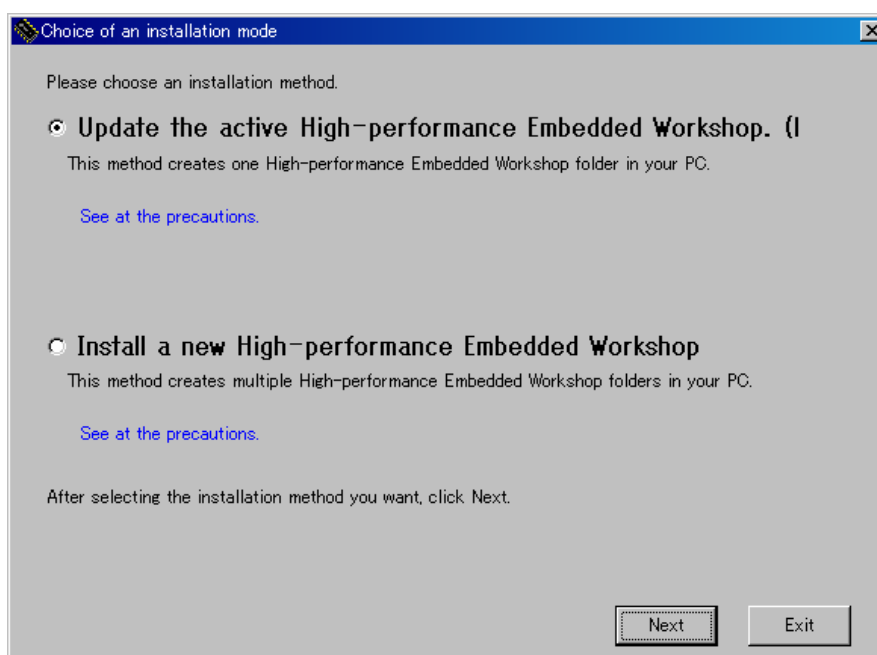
Choice of an installation mode

Please choose an installation method.

Update the active High-performance Embedded Workshop. (I

This method creates one High-performance Embedded Workshop folder in your PC.

See at the precautions.

Install a new High-performance Embedded Workshop

This method creates multiple High-performance Embedded Workshop folders in your PC.

See at the precautions.

After selecting the installation method you want, click Next.

Next

Exit